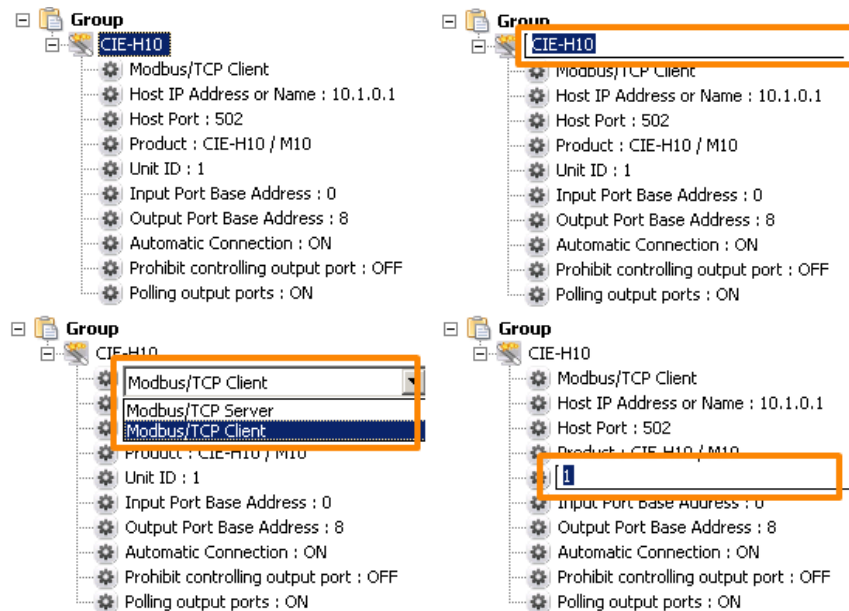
Group
CIE-H10
Modbus/TCP Client
Host IP Address or Name : 10.1.0.1
Host Port : 502
Product : CIE-H10 / M10
Unit ID : 1
Input Port Base Address : 0
Output Port Base Address : 8
Automatic Connection : ON
Prohibit controlling output port : OFF
Polling output ports : ON

Group
CIE-H10
Modbus/TCP Client
Host IP Address or Name : 10.1.0.1
Host Port : 502
Product : CIE-H10 / M10
Unit ID : 1
Input Port Base Address : 0
Output Port Base Address : 8
Automatic Connection : ON
Prohibit controlling output port : OFF
Polling output ports : ON

Group
CIE-H10
Modbus/TCP Client
Modbus/TCP Server
Modbus/TCP Client
Product : CIE-H10 / M10
Unit ID : 1
Input Port Base Address : 0
Output Port Base Address : 8
Automatic Connection : ON
Prohibit controlling output port : OFF
Polling output ports : ON

Group
CIE-H10
Modbus/TCP Client
Host IP Address or Name : 10.1.0.1
Host Port : 502
Product : CIE-H10 / M10
1
Input Port Base Address : 0
Output Port Base Address : 8
Automatic Connection : ON
Prohibit controlling output port : OFF
Polling output ports : ON